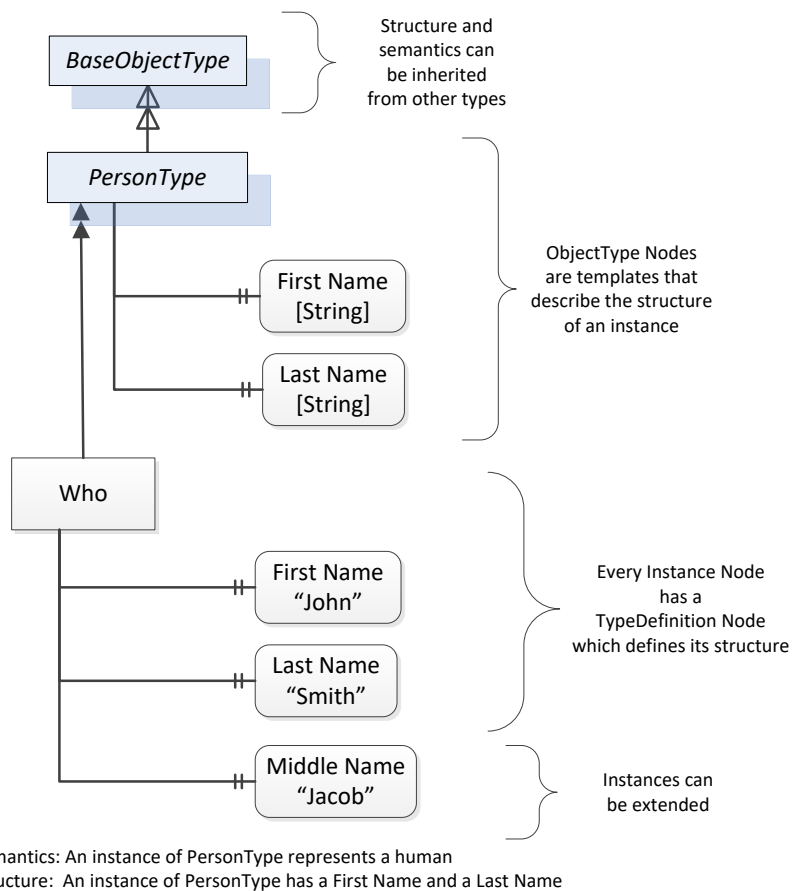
BaseObjectType

Structure and semantics can be inherited from other types

PersonType

First Name [String]

Last Name [String]

ObjectType Nodes are templates that describe the structure of an instance

Who

First Name “John”

Last Name “Smith”

Every Instance Node has a TypeDefinition Node which defines its structure

Middle Name “Jacob”

Instances can be extended

mantics: An instance of PersonType represents a human
ructure: An instance of PersonType has a First Name and a Last Name